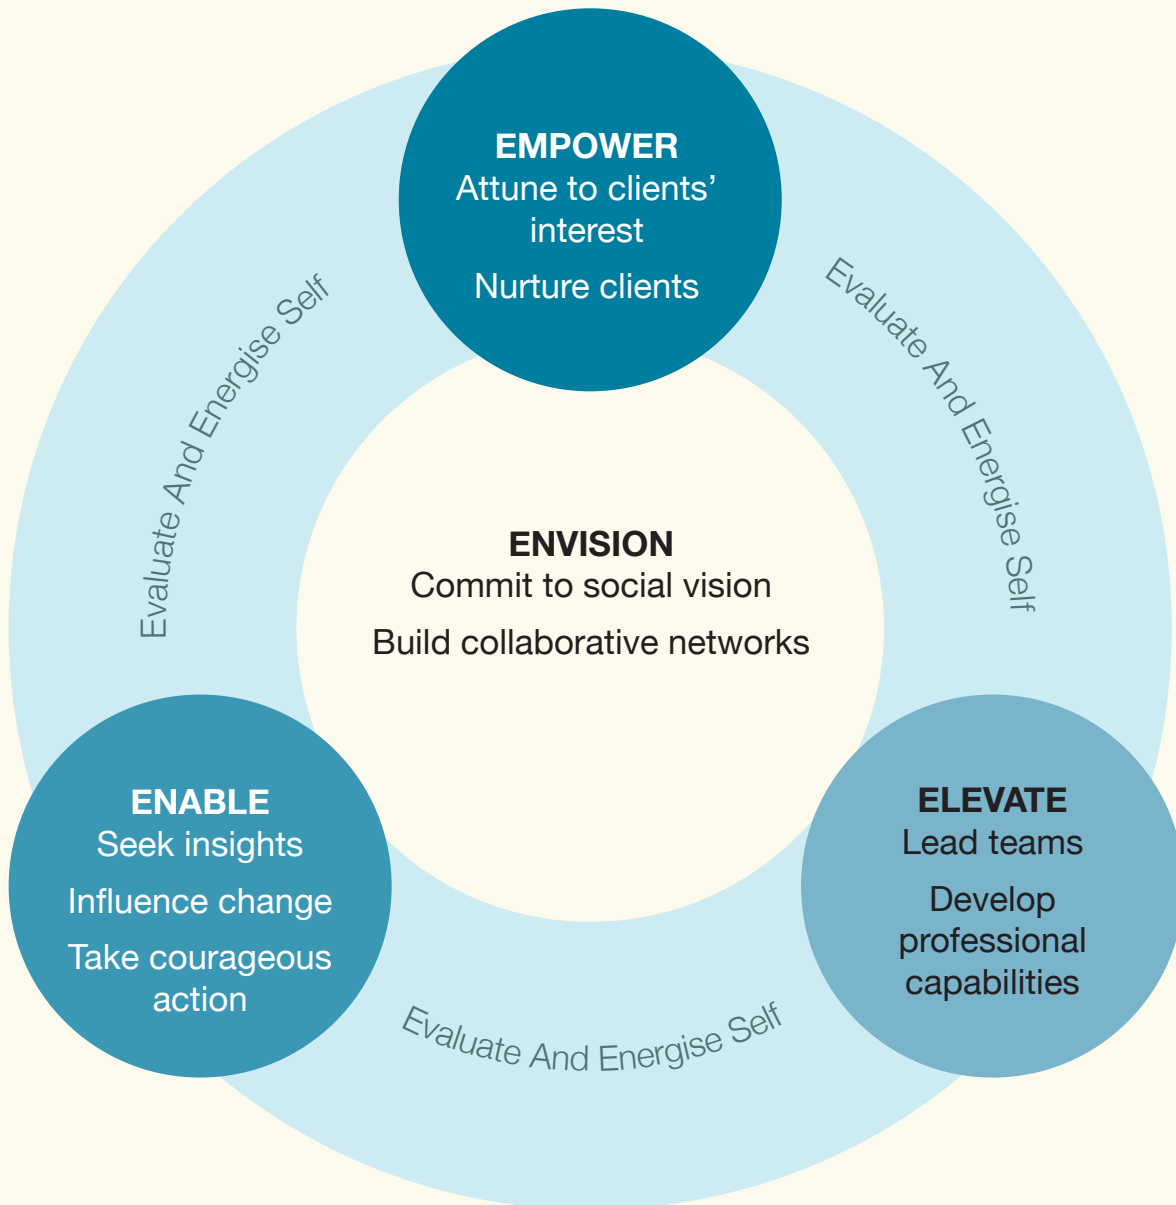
EMPOWER
Attune to clients' interest
Nurture clients

Evaluate And Energise Self

Evaluate And Energise Self

ENVISION
Commit to social vision
Build collaborative networks

ENABLE
Seek insights
Influence change
Take courageous action

ELEVATE
Lead teams
Develop professional capabilities

Evaluate And Energise Self